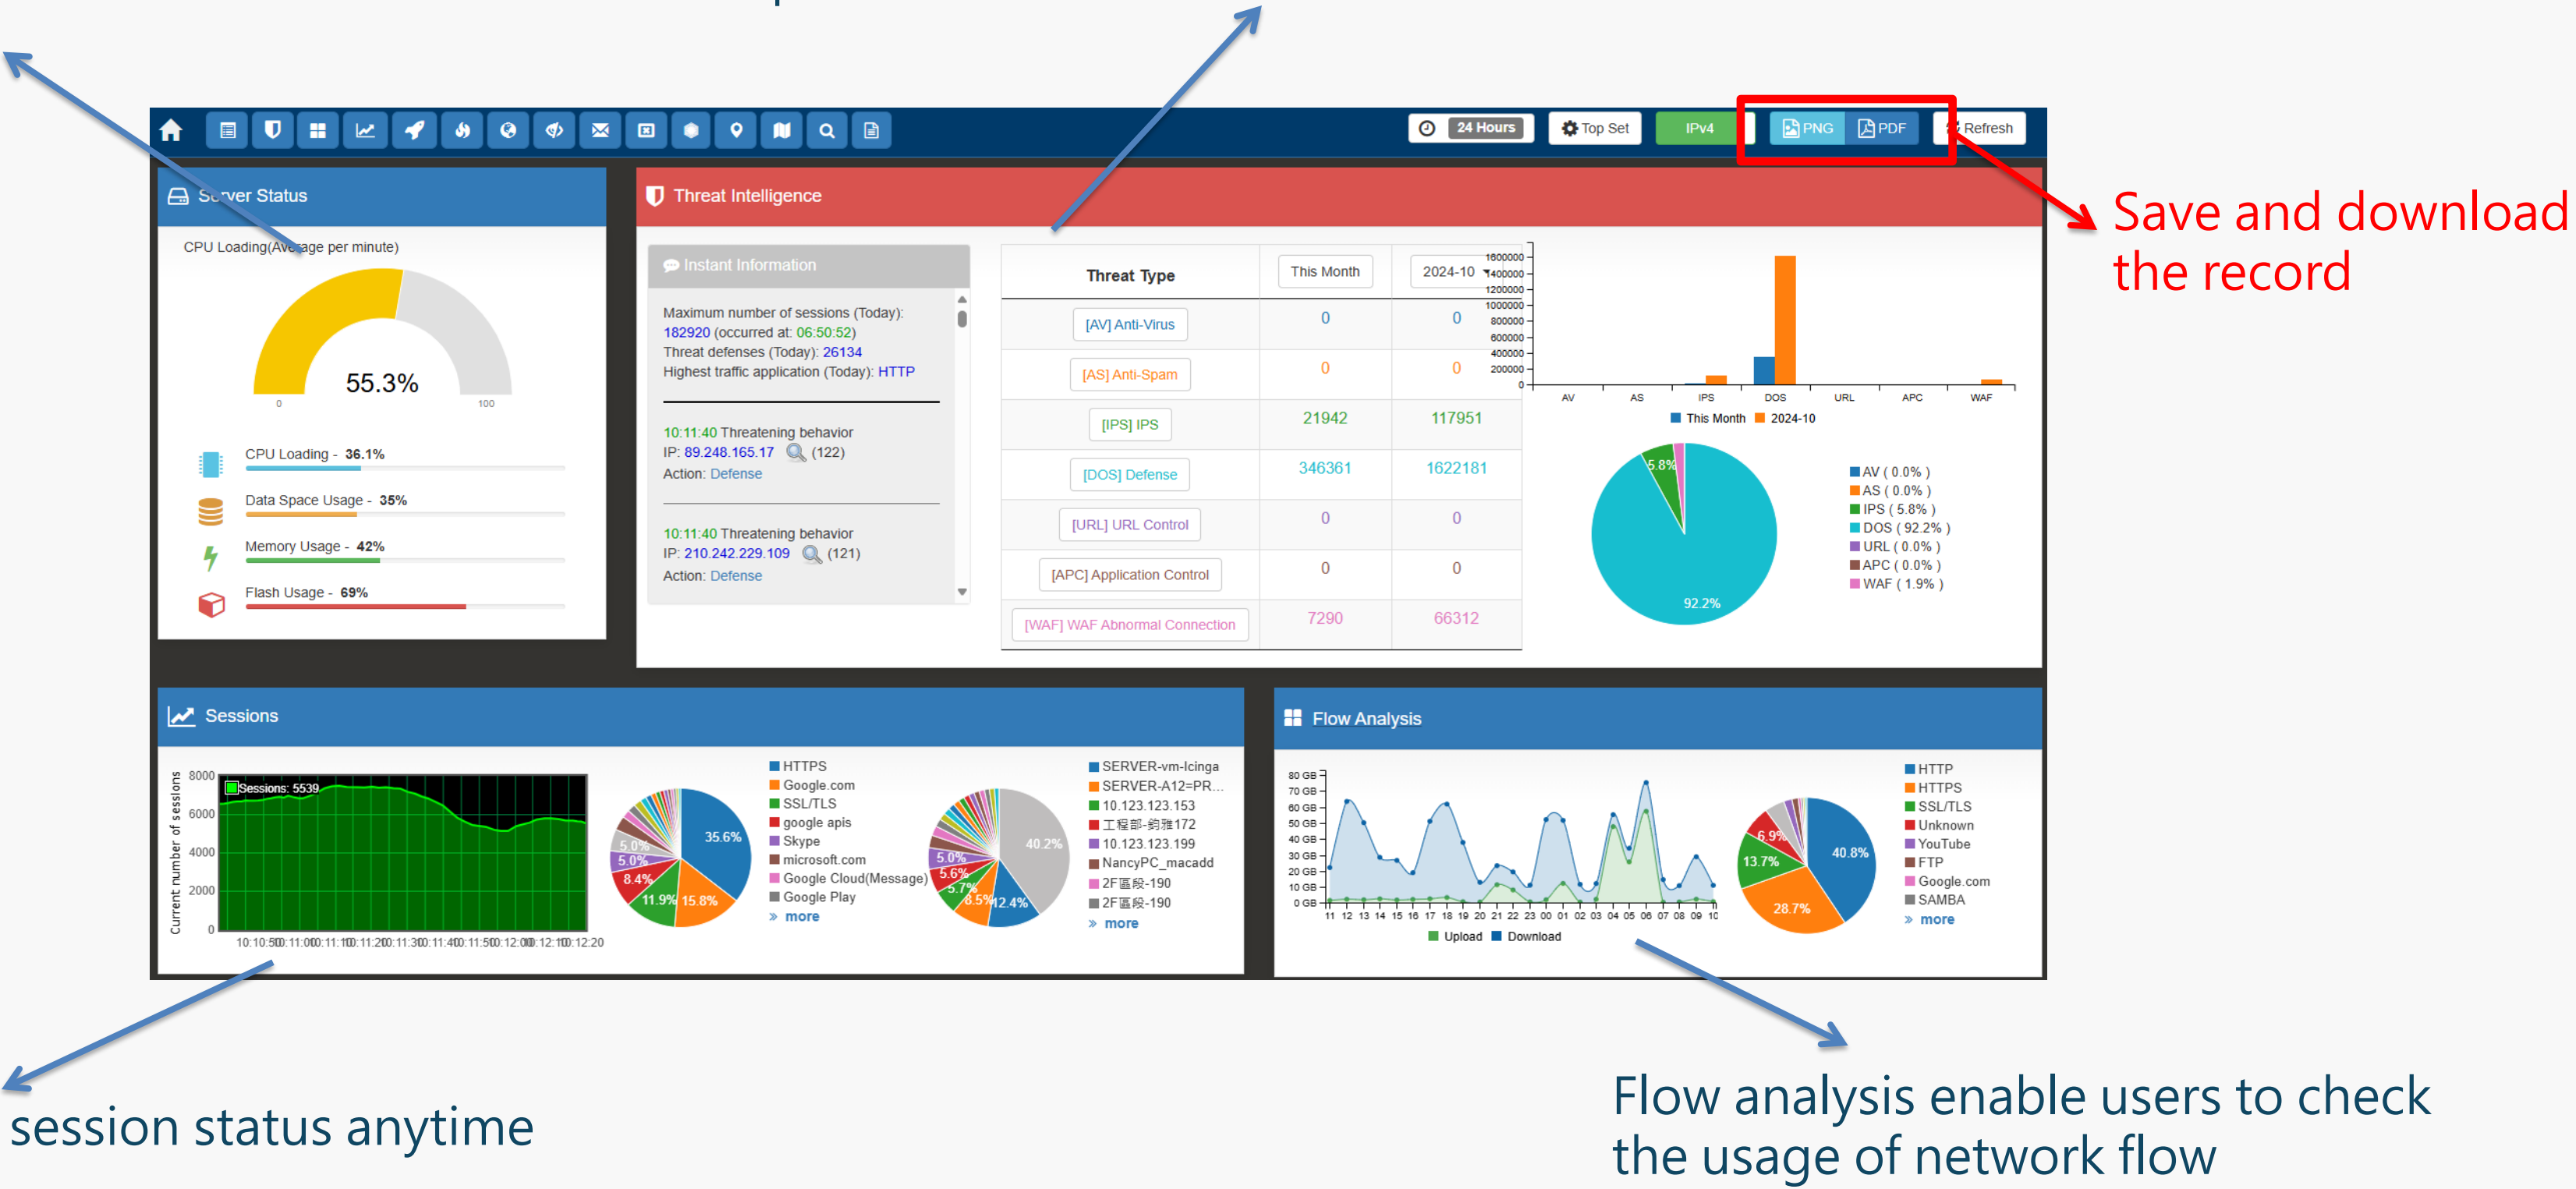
24 Hours | Top Set | IPv4 | PNG | PDF | Refresh

Save and download the record

Server Status

CPU Loading(Average per minute)

55.3%

0 100

CPU Loading - 36.1%

Data Space Usage - 35%

Memory Usage - 42%

Flash Usage - 69%

Threat Intelligence

Instant Information

Maximum number of sessions (Today): 182920 (occurred at: 06:50:52)
Threat defenses (Today): 26134
Highest traffic application (Today): HTTP

10:11:40 Threatening behavior
IP: 89.248.165.17 (122)
Action: Defense

10:11:40 Threatening behavior
IP: 210.242.229.109 (121)
Action: Defense

| Threat Type | This Month | 2024-10 |
|---|---|---|
| [AV] Anti-Virus | 0 | 0 |
| [AS] Anti-Spam | 0 | 0 |
| [IPS] IPS | 21942 | 117951 |
| [DOS] Defense | 346361 | 1622181 |
| [URL] URL Control | 0 | 0 |
| [APC] Application Control | 0 | 0 |
| [WAF] WAF Abnormal Connection | 7290 | 66312 |

1600000 1400000 1200000 1000000 800000 600000 400000 200000 0
AV AS IPS DOS URL APC WAF
This Month 2024-10

5.8%
92.2%
AV ( 0.0% )
AS ( 0.0% )
IPS ( 5.8% )
DOS ( 92.2% )
URL ( 0.0% )
APC ( 0.0% )
WAF ( 1.9% )

Sessions

Current number of sessions
8000 6000 4000 2000 0
Sessions: 5539
10:10:50 10:11:00 10:11:10 10:11:20 10:11:30 10:11:40 10:11:50 10:12:00 10:12:10 10:12:20

35.6% 15.8% 11.9% 8.4% 5.0% 5.0%
HTTPS
Google.com
SSL/TLS
google apis
Skype
microsoft.com
Google Cloud(Message)
Google Play
» more

40.2% 12.4% 8.5% 5.7% 5.6% 5.0%
SERVER-vm-Icinga
SERVER-A12=PR...
10.123.123.153
工程部-剪雅172
10.123.123.199
NancyPC_macadd
2F區段-190
2F區段-190
» more

Flow Analysis

80 GB 70 GB 60 GB 50 GB 40 GB 30 GB 20 GB 10 GB 0 GB
11 12 13 14 15 16 17 18 19 20 21 22 23 00 01 02 03 04 05 06 07 08 09 10
Upload Download

40.8% 28.7% 13.7% 6.9%
HTTP
HTTPS
SSL/TLS
Unknown
YouTube
FTP
Google.com
SAMBA
» more

session status anytime

Flow analysis enable users to check the usage of network flow